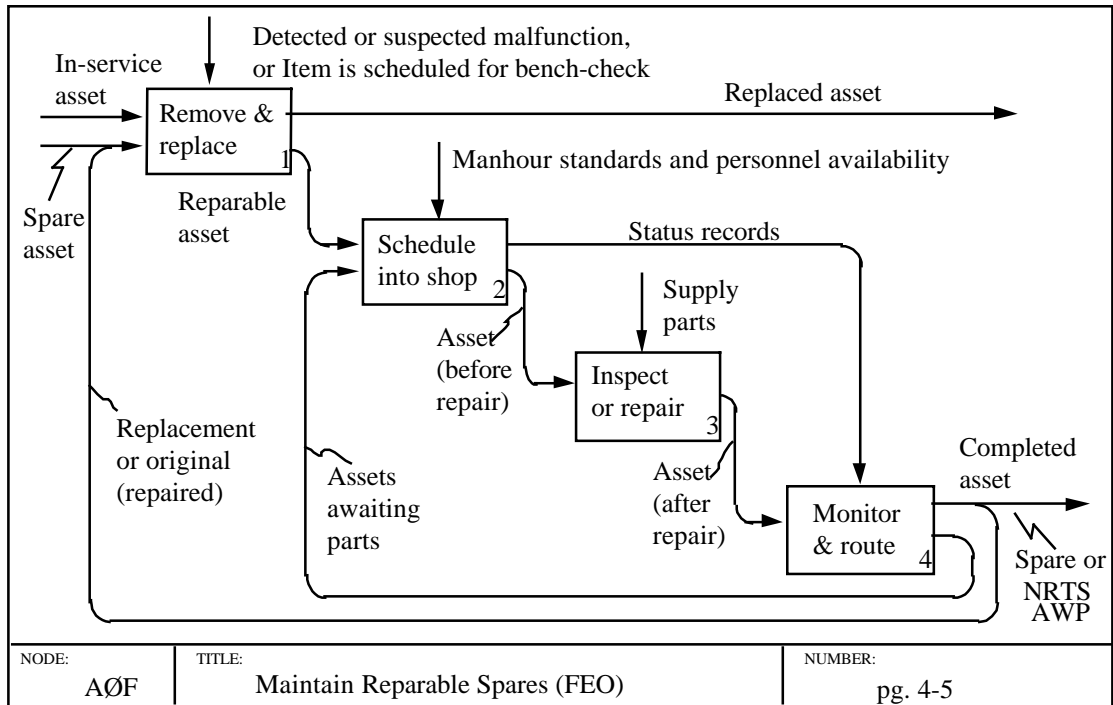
Detected or suspected malfunction, or Item is scheduled for bench-check

In-service asset

Remove & replace 1

Replaced asset

Spare asset

Manhour standards and personnel availability

Reparable asset

Schedule into shop 2

Status records

Supply parts

Asset (before repair)

Inspect or repair 3

Replacement or original (repaired)

Assets awaiting parts

Asset (after repair)

Monitor & route 4

Completed asset

Spare or NRTS AWP

| NODE: AØF | TITLE: Maintain Reparable Spares (FEO) | NUMBER: pg. 4-5 |
|---|---|---|